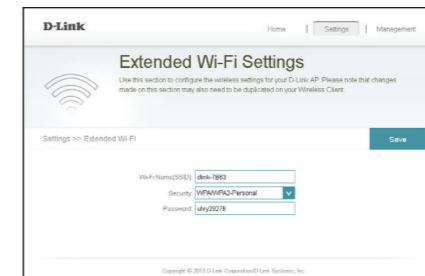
D-Link

Home | Settings | Management

Extended Wi-Fi Settings

Use this section to configure the wireless settings for your D-Link AP. Please note that changes made on this section may also need to be duplicated on your Wireless Client.

Settings >> Extended Wi-Fi

Save

Wi-Fi Name(SSID): dlink-7B83

Security: WPA/WPA2-Personal

Password: ohry29276

Copyright © 2013 D-Link Corporation/D-Link Systems, Inc.